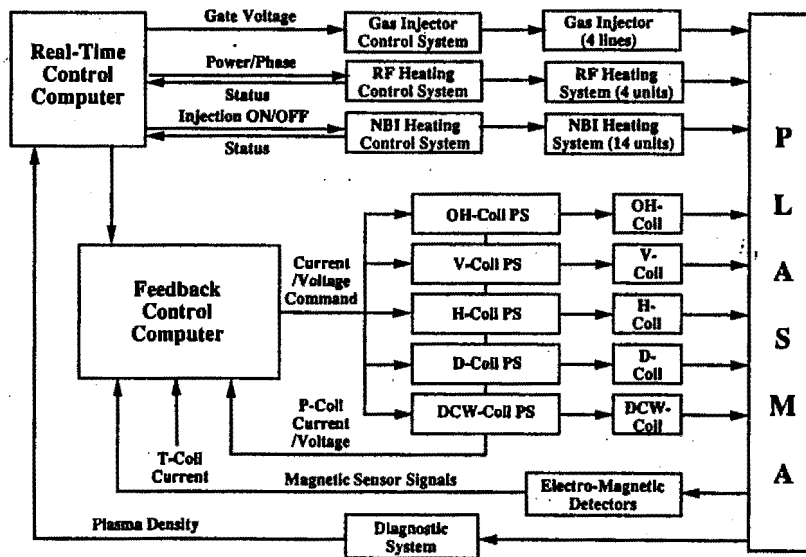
Real-Time Control Computer

Gate Voltage

Gas Injector Control System

Gas Injector (4 lines)

Power/Phase

Status

RF Heating Control System

RF Heating System (4 units)

Injection ON/OFF

Status

NBI Heating Control System

NBI Heating System (14 units)

P L A S M A

OH-Coil PS

OH-Coil

V-Coil PS

V-Coil

Current /Voltage Command

Feedback Control Computer

H-Coil PS

H-Coil

D-Coil PS

D-Coil

DCW-Coil PS

DCW-Coil

P-Coil Current /Voltage

T-Coil Current

Magnetic Sensor Signals

Electro-Magnetic Detectors

Plasma Density

Diagnostic System